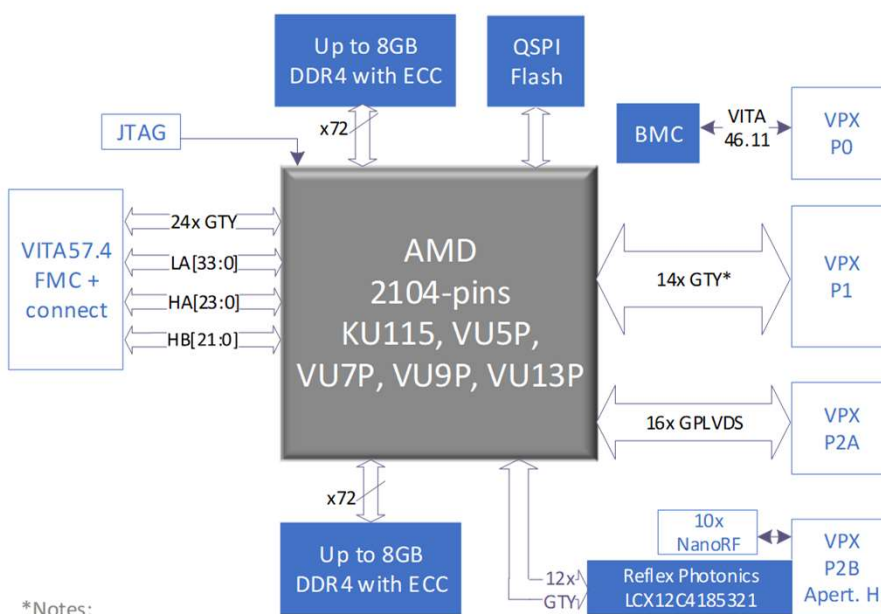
Up to 8GB DDR4 with ECC

QSPI Flash

JTAG

x72

BMC

VITA 46.11

VPX P0

VITA57.4 FMC + connect

24x GTY

LA[33:0]

HA[23:0]

HB[21:0]

AMD 2104-pins KU115, VU5P, VU7P, VU9P, VU13P

14x GTY*

VPX P1

16x GPLVDS

VPX P2A

x72

10x NanoRF

VPX P2B Apert. H

Up to 8GB DDR4 with ECC

12x GTY

Reflex Photonics LCX12C4185321

*Notes: